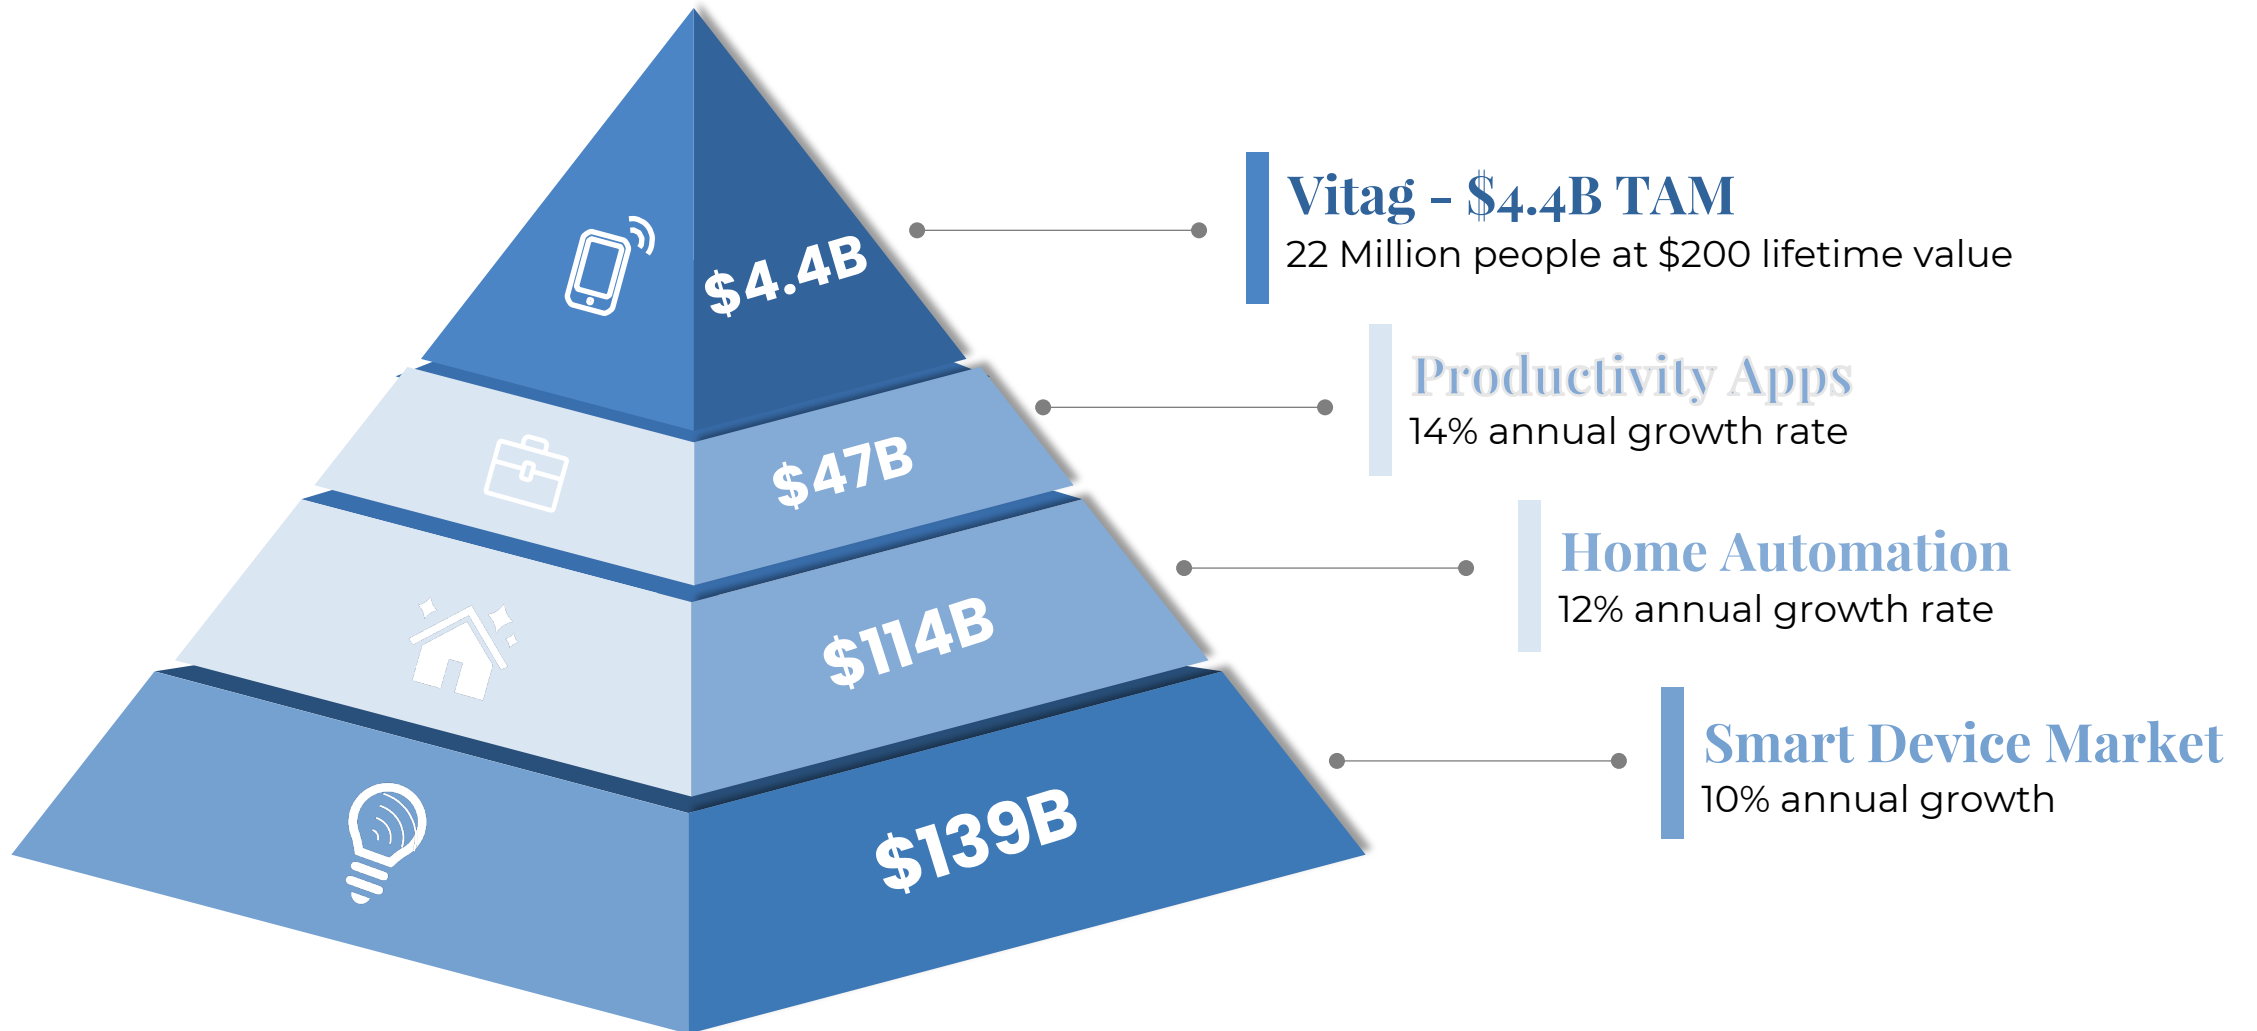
$4.4B

$47B

$114B

$139B

Vitag - $4.4B TAM
22 Million people at $200 lifetime value

Productivity Apps
14% annual growth rate

Home Automation
12% annual growth rate

Smart Device Market
10% annual growth